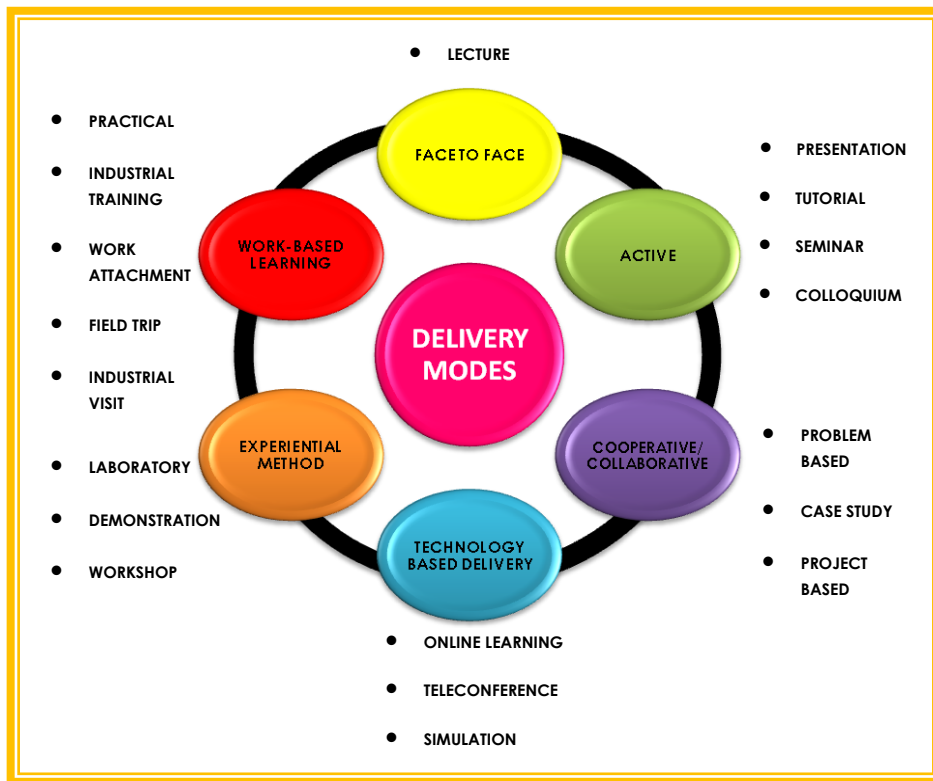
• LECTURE

FACE TO FACE

• PRACTICAL
• INDUSTRIAL TRAINING
• WORK ATTACHMENT
• FIELD TRIP
• INDUSTRIAL VISIT

WORK-BASED LEARNING

• PRESENTATION
• TUTORIAL
• SEMINAR
• COLLOQUIUM

ACTIVE

DELIVERY MODES

EXPERIENTIAL METHOD

• LABORATORY
• DEMONSTRATION
• WORKSHOP

COOPERATIVE/ COLLABORATIVE

• PROBLEM BASED
• CASE STUDY
• PROJECT BASED

TECHNOLOGY BASED DELIVERY

• ONLINE LEARNING
• TELECONFERENCE
• SIMULATION